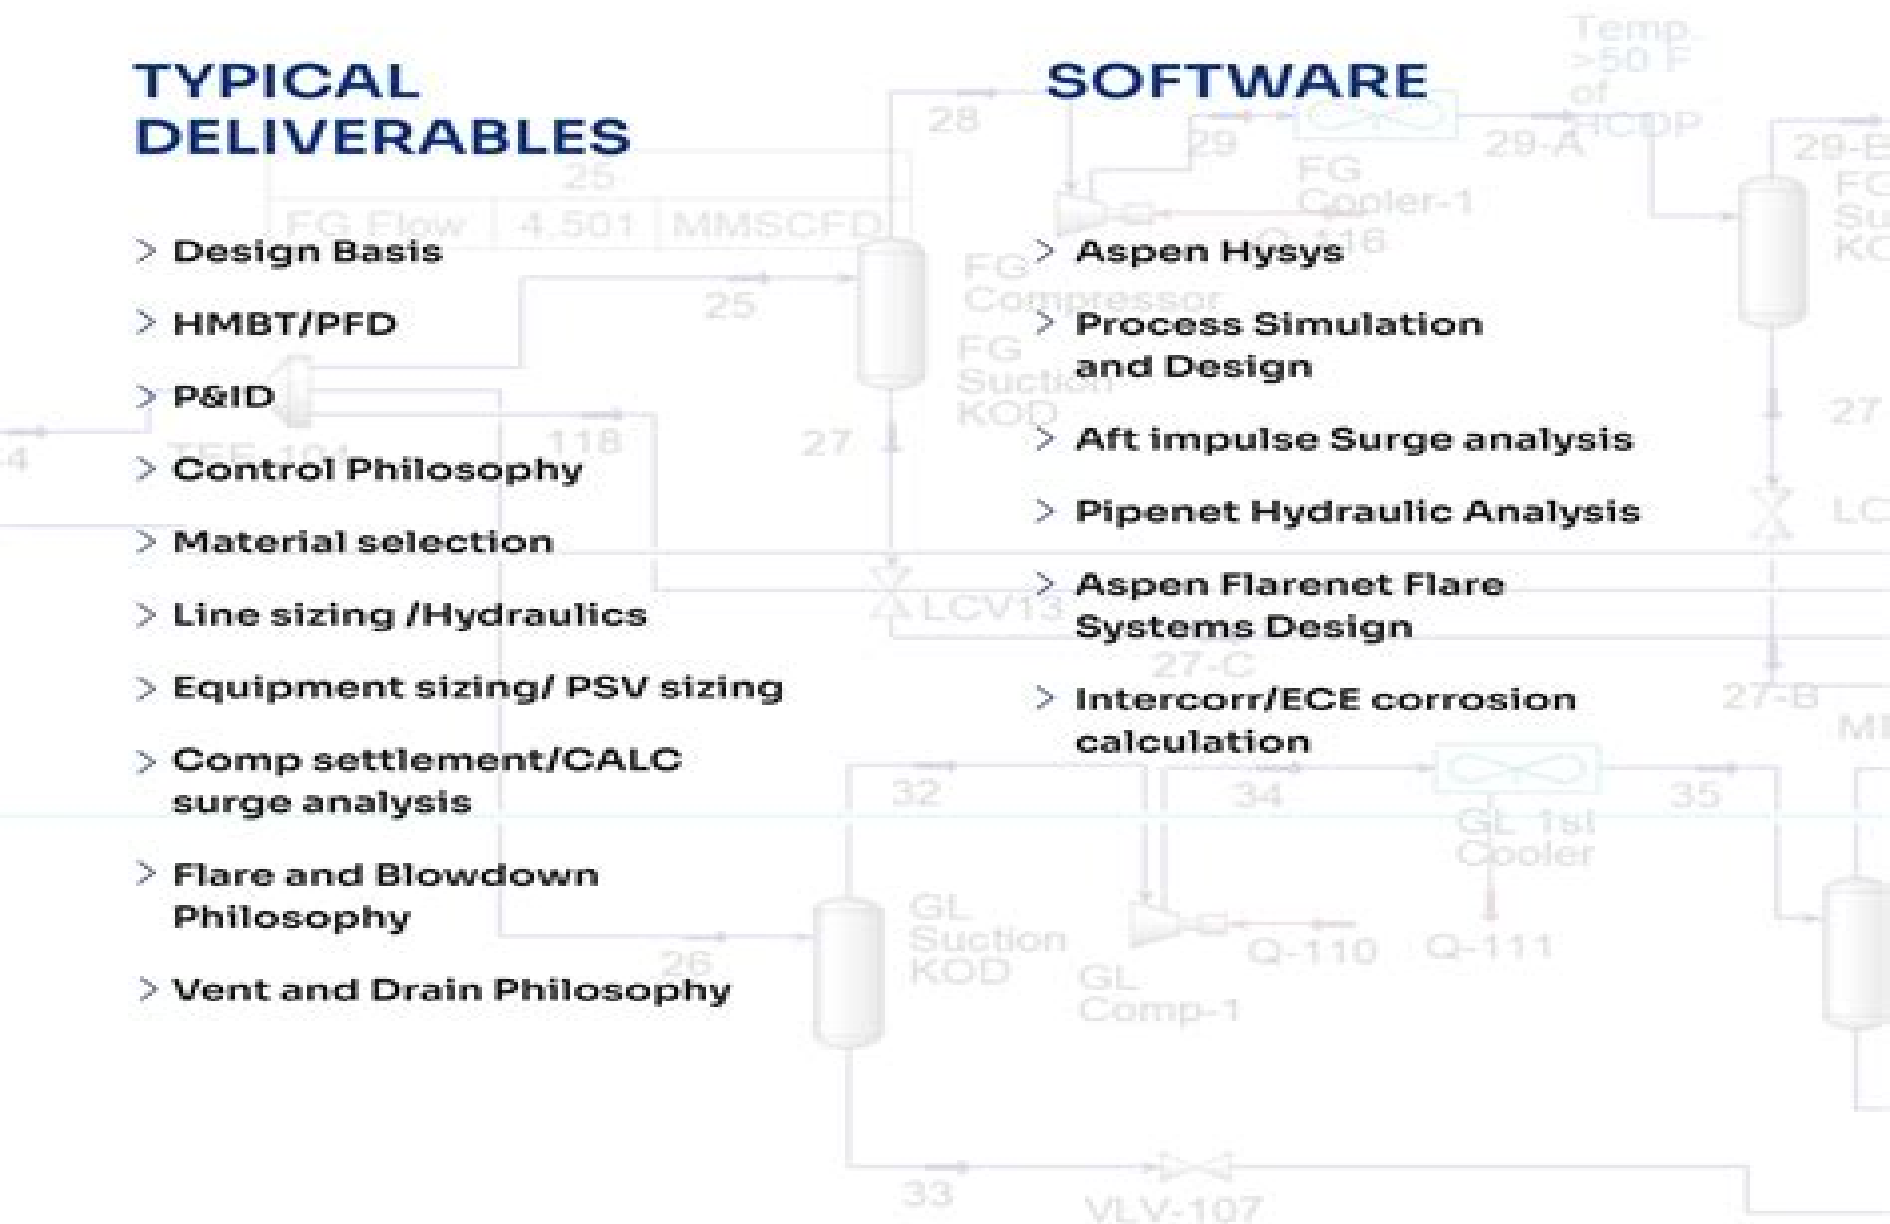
TYPICAL DELIVERABLES

> Design Basis

> HMBT/PFD

> P&ID

> Control Philosophy

> Material selection

> Line sizing /Hydraulics

> Equipment sizing/ PSV sizing

> Comp settlement/CALC surge analysis

> Flare and Blowdown Philosophy

> Vent and Drain Philosophy

SOFTWARE

> Aspen Hysys

> Process Simulation and Design

> Aft impulse Surge analysis

> Pipenet Hydraulic Analysis

> Aspen Flarenet Flare Systems Design

> Intercorr/ECE corrosion calculation

Temp. >50 F of HCDP
28
29
29-A
29-B
FG Cooler-1
25
FG Flow | 4.501 | MMSCFD
Q-116
FG Compressor
25
FG Suction KOD
118
27
27
LCV13
27-C
27-B
32
34
35
GL 1st Cooler
GL Suction KOD
Q-110
Q-111
26
GL Comp-1
33
VLV-107